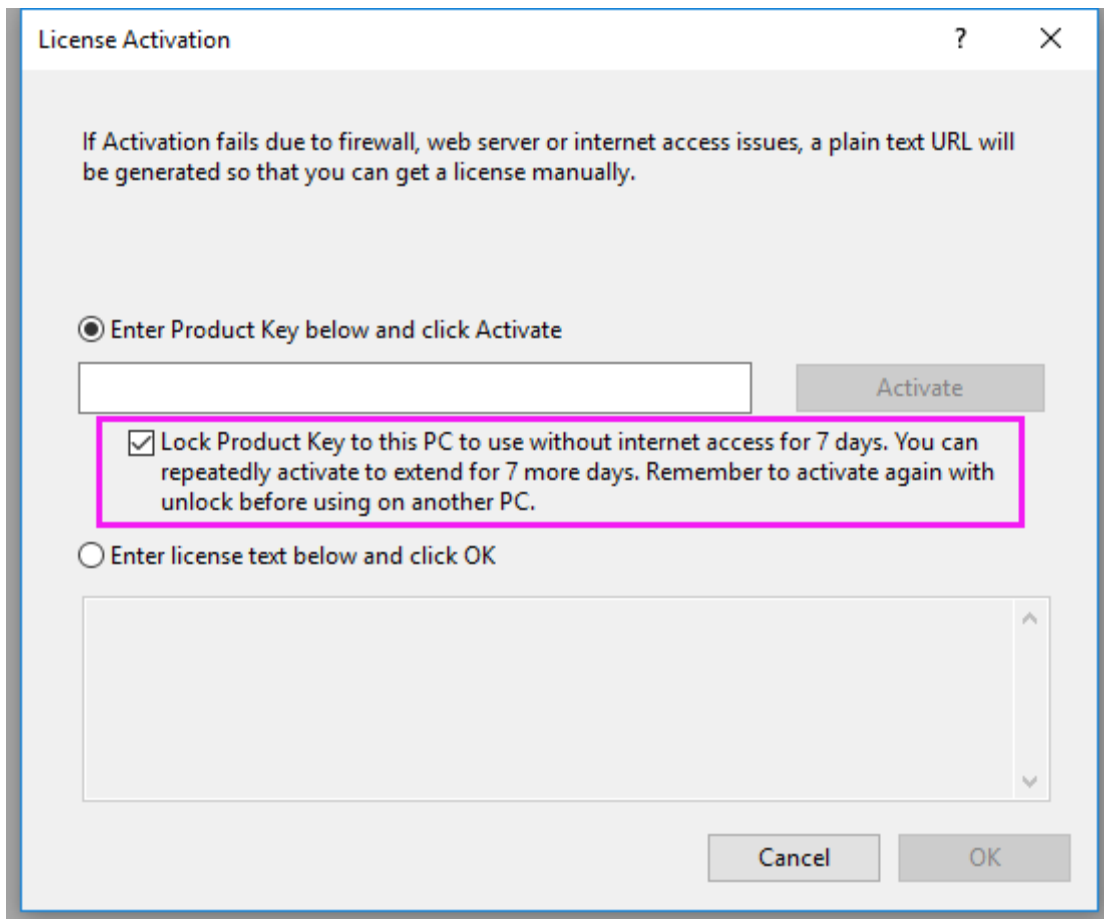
License Activation

?

X

If Activation fails due to firewall, web server or internet access issues, a plain text URL will be generated so that you can get a license manually.

Enter Product Key below and click Activate

Activate

Lock Product Key to this PC to use without internet access for 7 days. You can repeatedly activate to extend for 7 more days. Remember to activate again with unlock before using on another PC.

Enter license text below and click OK

Cancel

OK